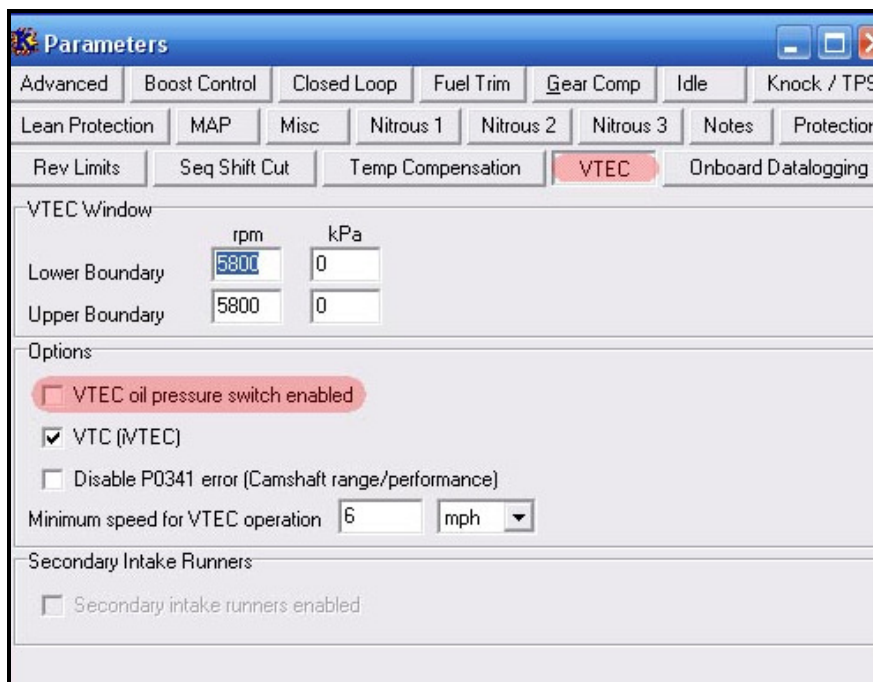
Parameters

Advanced | Boost Control | Closed Loop | Fuel Trim | Gear Comp | Idle | Knock / TPS

Lean Protection | MAP | Misc | Nitrous 1 | Nitrous 2 | Nitrous 3 | Notes | Protection

Rev Limits | Seq Shift Cut | Temp Compensation | VTEC | Onboard Datalogging

VTEC Window

rpm kPa

Lower Boundary 5800 0

Upper Boundary 5800 0

Options

VTEC oil pressure switch enabled

VTC (iVTEC)

Disable P0341 error (Camshaft range/performance)

Minimum speed for VTEC operation 6 mph

Secondary Intake Runners

Secondary intake runners enabled